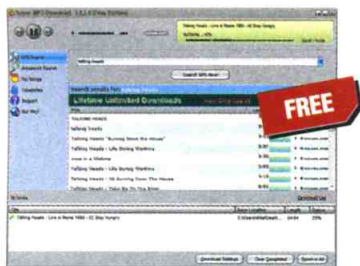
Talking Heads - Live in Rome 1980 - 02 Stay Hungry

Talking Heads

Search MP3 Music

Search results for Talking Heads

Lifetime Unlimited Downloads

FREE

TALKING HEADS

talking heads

Talking Heads - "Burning Down the House"

Talking Heads - Life During Wartime

once in a lifetime

Talking Heads - Life During Wartime

Talking Heads - 10 Burning Down The House

Talking Heads - Take Me To The River

Talking Heads - Live in Rome 1980 - 02 Stay Hungry

Download Settings

Clear Completed

Remove All